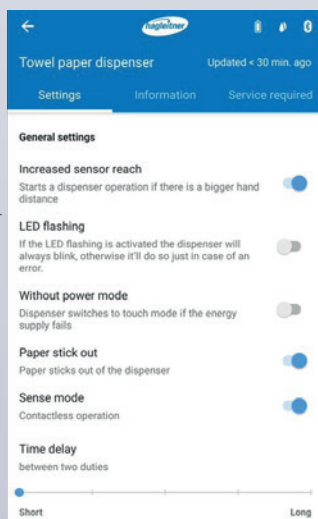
hagleitner

Towel paper dispenser

Updated < 30 min. ago

Settings

Information

Service required

General settings

Increased sensor reach
Starts a dispenser operation if there is a bigger hand distance

LED flashing
If the LED flashing is activated the dispenser will always blink, otherwise it'll do so just in case of an error.

Without power mode
Dispenser switches to touch mode if the energy supply fails

Paper stick out
Paper sticks out of the dispenser

Sense mode
Contactless operation

Time delay
between two duties

Short

Long